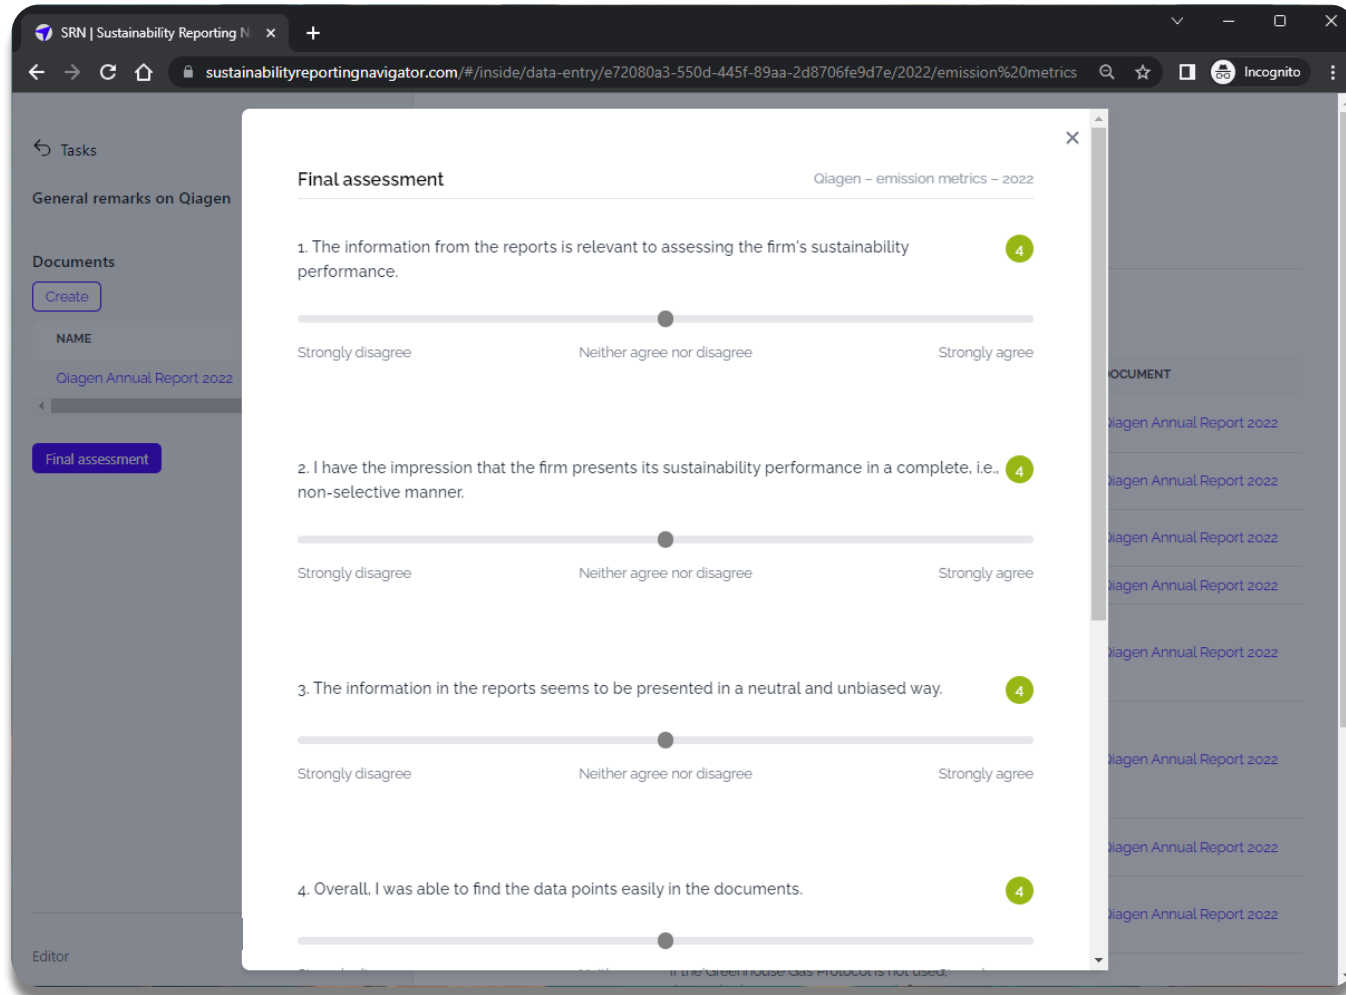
SRN | Sustainability Reporting N

sustainabilityreportingnavigator.com/#/inside/data-entry/e72080a3-550d-445f-89aa-2d8706fe9d7e/2022/emission%20metrics

Incognito

Tasks

General remarks on Qiagen

Documents

Create

NAME

Qiagen Annual Report 2022

Final assessment

Editor

Final assessment

Qiagen – emission metrics – 2022

1. The information from the reports is relevant to assessing the firm's sustainability performance.

4

Strongly disagree

Neither agree nor disagree

Strongly agree

2. I have the impression that the firm presents its sustainability performance in a complete, i.e., non-selective manner.

4

Strongly disagree

Neither agree nor disagree

Strongly agree

3. The information in the reports seems to be presented in a neutral and unbiased way.

4

Strongly disagree

Neither agree nor disagree

Strongly agree

4. Overall, I was able to find the data points easily in the documents.

4

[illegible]

OCUMENT

iagen Annual Report 2022

iagen Annual Report 2022

iagen Annual Report 2022

iagen Annual Report 2022

iagen Annual Report 2022

iagen Annual Report 2022

iagen Annual Report 2022

iagen Annual Report 2022